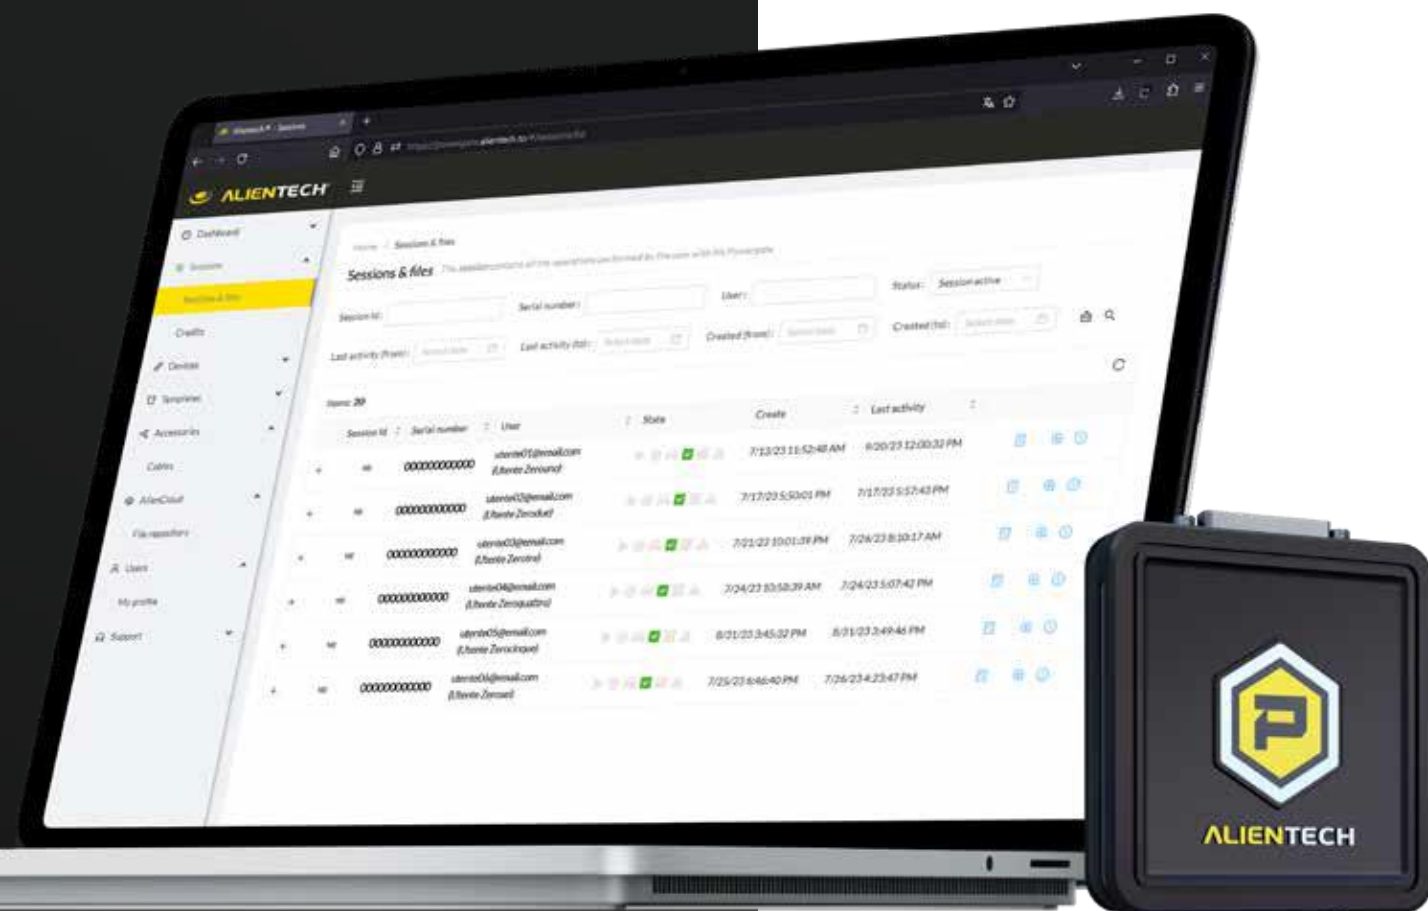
ALIENTECH

Dashboard
Session
Sessions & files
Credits
Devices
Templates
Accessories
Cables
AlienCloud
File repository
Users
My profile
Support

Home / Sessions & files

Sessions & files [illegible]

Session Id: Serial number: User: Status: Session active
Last activity (from): Select date Last activity (to): Select date Created (from): Select date Created (to): Select date

Items: 20

| Session Id | Serial number | User | State | Create | Last activity |
|---|---|---|---|---|---|
| | 000000000000 | utente01@email.com Utente Zerouno | | 7/13/23 11:52:48 AM | 9/20/23 12:00:32 PM |
| | 000000000000 | utente02@email.com Utente Zerodue | | 7/17/23 5:50:01 PM | 7/17/23 5:57:43 PM |
| | 000000000000 | utente03@email.com Utente Zerotre | | 7/21/23 10:01:39 PM | 7/26/23 8:10:17 AM |
| | 000000000000 | utente04@email.com Utente Zeroquattro | | 7/24/23 10:58:39 AM | 7/24/23 5:07:42 PM |
| | 000000000000 | utente05@email.com Utente Zerocinque | | 8/31/23 3:45:32 PM | 8/31/23 3:49:46 PM |
| | 000000000000 | utente06@email.com Utente Zerosei | | 7/25/23 6:46:40 PM | 7/26/23 4:23:47 PM |

ALIENTECH